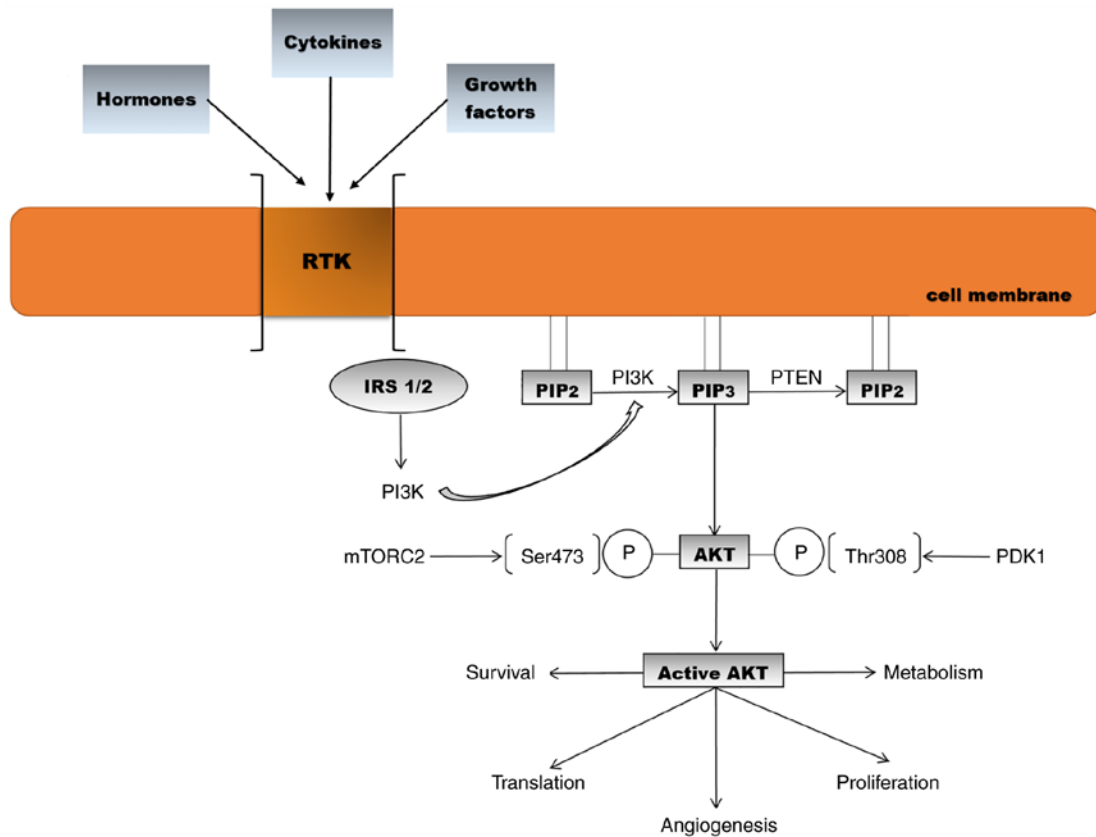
Cytokines

Hormones

Growth factors

RTK

cell membrane

IRS 1/2

PIP2

PI3K

PIP3

PTEN

PIP2

PI3K

mTORC2

Ser473

P

AKT

P

Thr308

PDK1

Survival

Active AKT

Metabolism

Translation

Proliferation

Angiogenesis